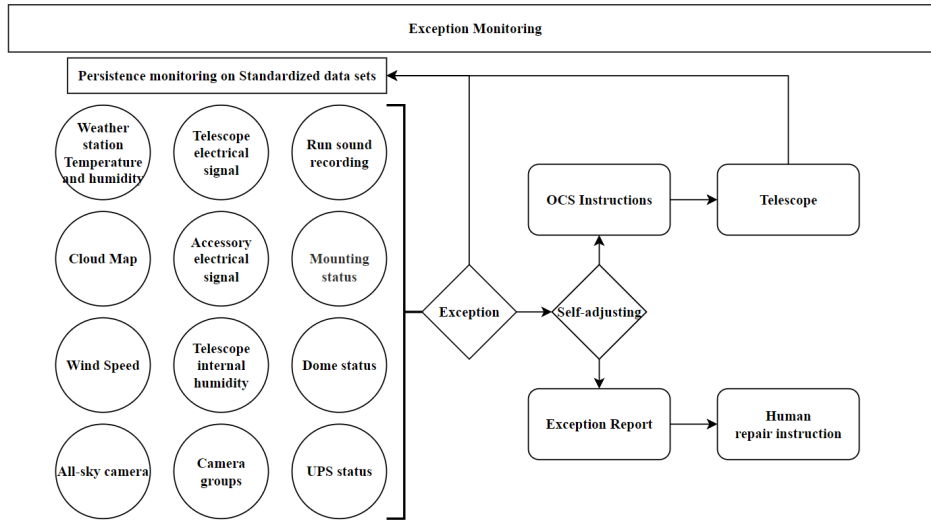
Exception Monitoring

Persistence monitoring on Standardized data sets

Weather station Temperature and humidity

Telescope electrical signal

Run sound recording

Cloud Map

Accessory electrical signal

Mounting status

Wind Speed

Telescope internal humidity

Dome status

All-sky camera

Camera groups

UPS status

Exception

Self-adjusting

OCS Instructions

Telescope

Exception Report

Human repair instruction